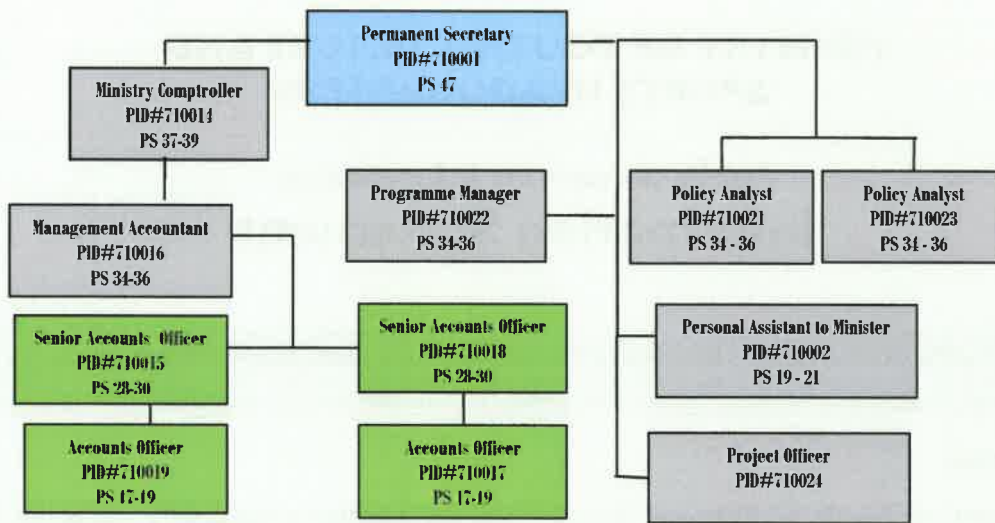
Permanent Secretary
PID#710001
PS 47

Ministry Comptroller
PID#710014
PS 37-39

Management Accountant
PID#710016
PS 34-36

Senior Accounts Officer
PID#710015
PS 28-30

Accounts Officer
PID#710019
PS 17-19

Senior Accounts Officer
PID#710018
PS 28-30

Accounts Officer
PID#710017
PS 17-19

Programme Manager
PID#710022
PS 34-36

Policy Analyst
PID#710021
PS 34 - 36

Policy Analyst
PID#710023
PS 34 - 36

Personal Assistant to Minister
PID#710002
PS 19 - 21

Project Officer
PID#710024